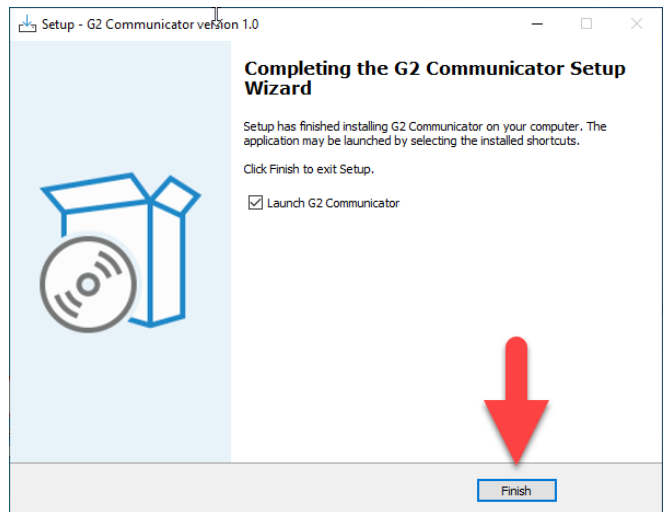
Setup - G2 Communicator version 1.0

Completing the G2 Communicator Setup Wizard

Setup has finished installing G2 Communicator on your computer. The application may be launched by selecting the installed shortcuts.

Click Finish to exit Setup.

☑ Launch G2 Communicator

Finish